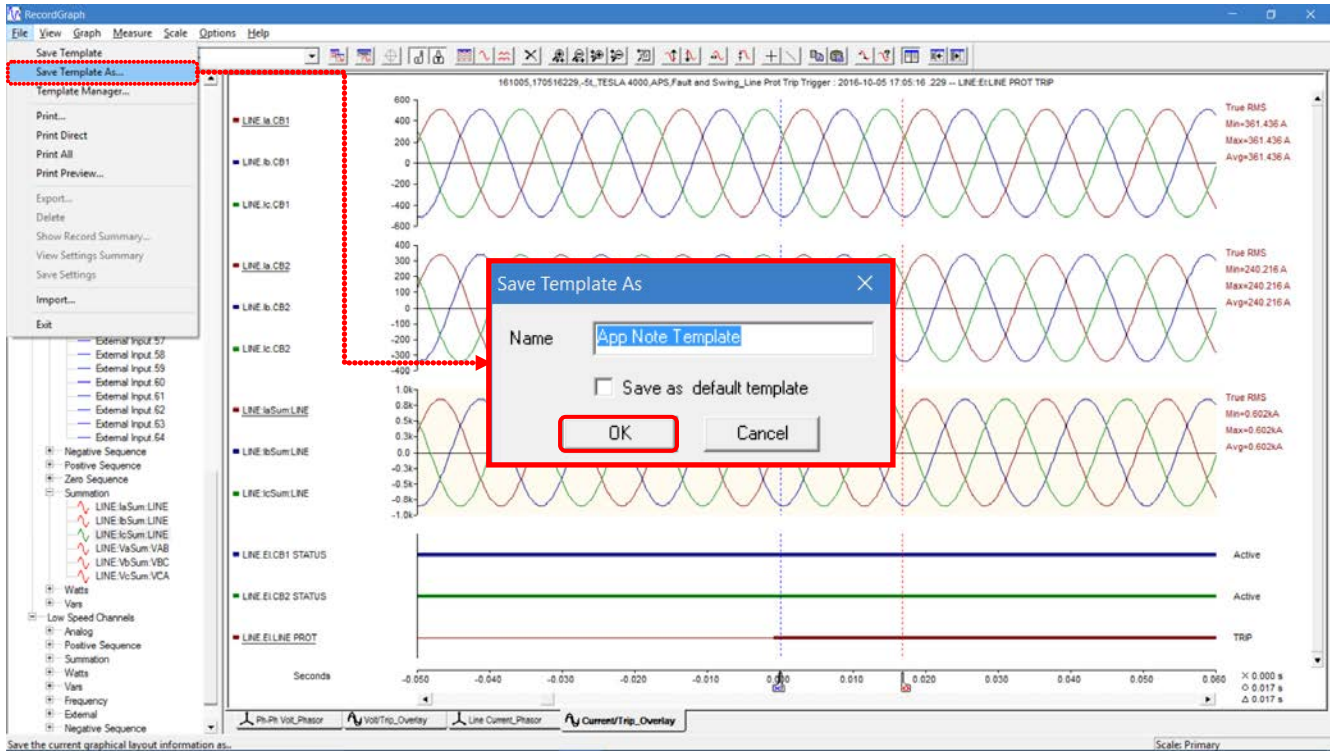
RecordGraph

File View Graph Measure Scale Options Help

Save Template
Save Template As...
Template Manager...
Print...
Print Direct
Print All
Print Preview...
Export...
Delete
Show Record Summary...
View Settings Summary
Save Settings
Import...
Exit

External Input 57
External Input 58
External Input 59
External Input 60
External Input 61
External Input 62
External Input 63
External Input 64
Negative Sequence
Positive Sequence
Zero Sequence
Summation
LINE:IaSum:LINE
LINE:IbSum:LINE
LINE:IcSum:LINE
LINE:VaSum:VAB
LINE:VbSum:VBC
LINE:VcSum:VCA
Watts
Vars
Low Speed Channels
Analog
Positive Sequence
Summation
Watts
Vars
Frequency
External
Negative Sequence

161005,170516229,-5t_TESLA 4000,APS,Fault and Swing_Line Prot Trip Trigger : 2016-10-05 17:05:16 .229 -- LINE:EI:LINE PROT TRIP

LINE:Ia:CB1
LINE:Ib:CB1
LINE:Ic:CB1
600
400
200
0
-200
-400
-600
True RMS
Min=361.436 A
Max=361.436 A
Avg=361.436 A

LINE:Ia:CB2
LINE:Ib:CB2
LINE:Ic:CB2
400
300
200
100
0
-100
-200
-300
-400
True RMS
Min=240.216 A
Max=240.216 A
Avg=240.216 A

LINE:IaSum:LINE
LINE:IbSum:LINE
LINE:IcSum:LINE
1.0k
0.8k
0.5k
0.3k
0.0
-0.3k
-0.5k
-0.8k
-1.0k
True RMS
Min=0.602kA
Max=0.602kA
Avg=0.602kA

LINE:EI:CB1 STATUS
Active
LINE:EI:CB2 STATUS
Active
LINE:EI:LINE PROT
TRIP

Seconds
-0.050 -0.040 -0.030 -0.020 -0.010 0.000 0.010 0.020 0.030 0.040 0.050 0.060
X 0.000 s
O 0.017 s
Δ 0.017 s

Save Template As
Name App Note Template
Save as default template
OK
Cancel

Ph-Ph Volt_Phasor
Volt/Trip_Overlay
Line Current_Phasor
Current/Trip_Overlay

Save the current graphical layout information as...
Scale: Primary